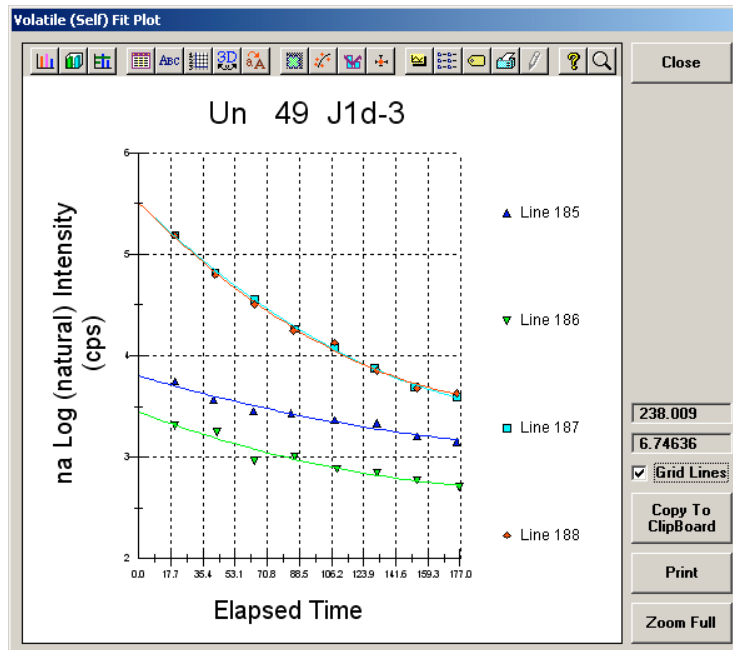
Volatile (Self) Fit Plot

Close

Un 49 J1d-3

na Log (natural) Intensity (cps)

6
5
4
3
2

0.0 17.7 35.4 53.1 70.8 88.5 106.2 123.9 141.6 159.3 177.0

Elapsed Time

Line 185

Line 186

Line 187

Line 188

238.009

6.74636

Grid Lines

Copy To ClipBoard

Print

Zoom Full